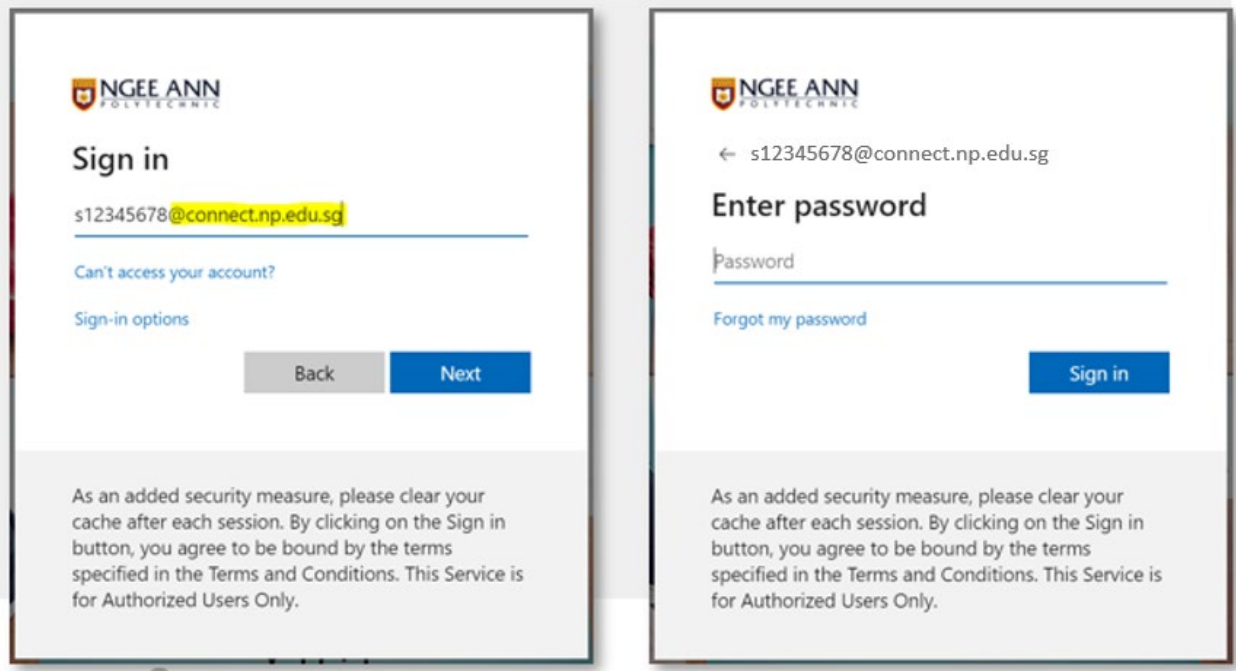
NGEE ANN
POLYTECHNIC

Sign in

s12345678@connect.np.edu.sg

Can't access your account?

Sign-in options

Back

Next

As an added security measure, please clear your cache after each session. By clicking on the Sign in button, you agree to be bound by the terms specified in the Terms and Conditions. This Service is for Authorized Users Only.

NGEE ANN
POLYTECHNIC

← s12345678@connect.np.edu.sg

Enter password

Password

Forgot my password

Sign in

As an added security measure, please clear your cache after each session. By clicking on the Sign in button, you agree to be bound by the terms specified in the Terms and Conditions. This Service is for Authorized Users Only.